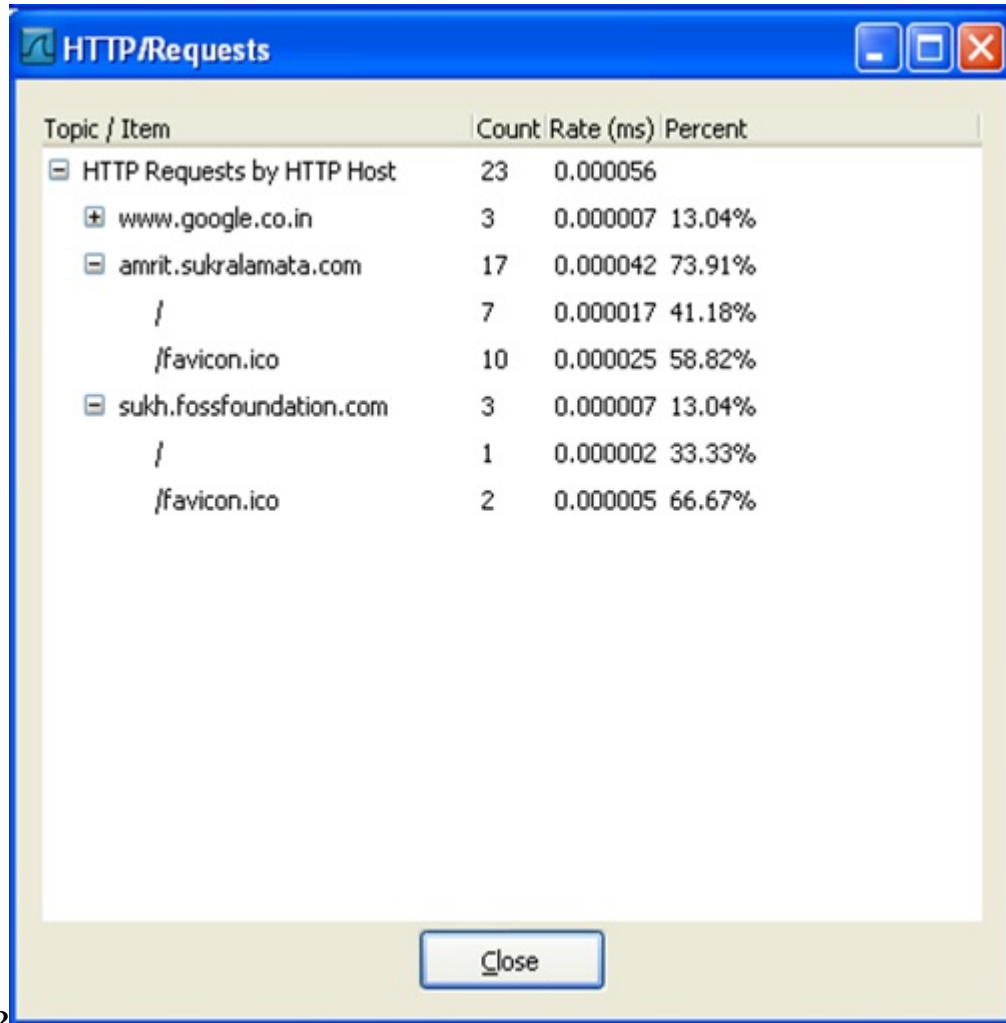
HTTP/Requests

| Topic / Item | Count | Rate (ms) | Percent |
|---|---|---|---|
| HTTP Requests by HTTP Host | 23 | 0.000056 | |
| www.google.co.in | 3 | 0.000007 | 13.04% |
| amrit.sukralamata.com | 17 | 0.000042 | 73.91% |
| / | 7 | 0.000017 | 41.18% |
| /favicon.ico | 10 | 0.000025 | 58.82% |
| sukh.fossfoundation.com | 3 | 0.000007 | 13.04% |
| / | 1 | 0.000002 | 33.33% |
| /favicon.ico | 2 | 0.000005 | 66.67% |

Close